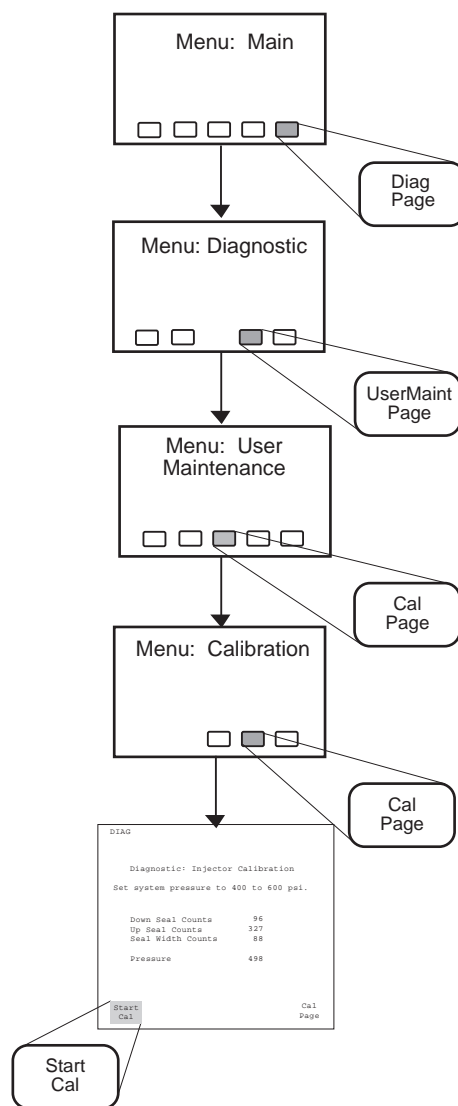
Menu: Main

Diag Page

Menu: Diagnostic

UserMaint Page

Menu: User Maintenance

Cal Page

Menu: Calibration

Cal Page

DIAG

Diagnostic: Injector Calibration

Set system pressure to 400 to 600 psi.

| | |
|---|---|
| Down Seal Counts | 96 |
| Up Seal Counts | 327 |
| Seal Width Counts | 88 |
| Pressure | 498 |

Start Cal

Cal Page

Start Cal